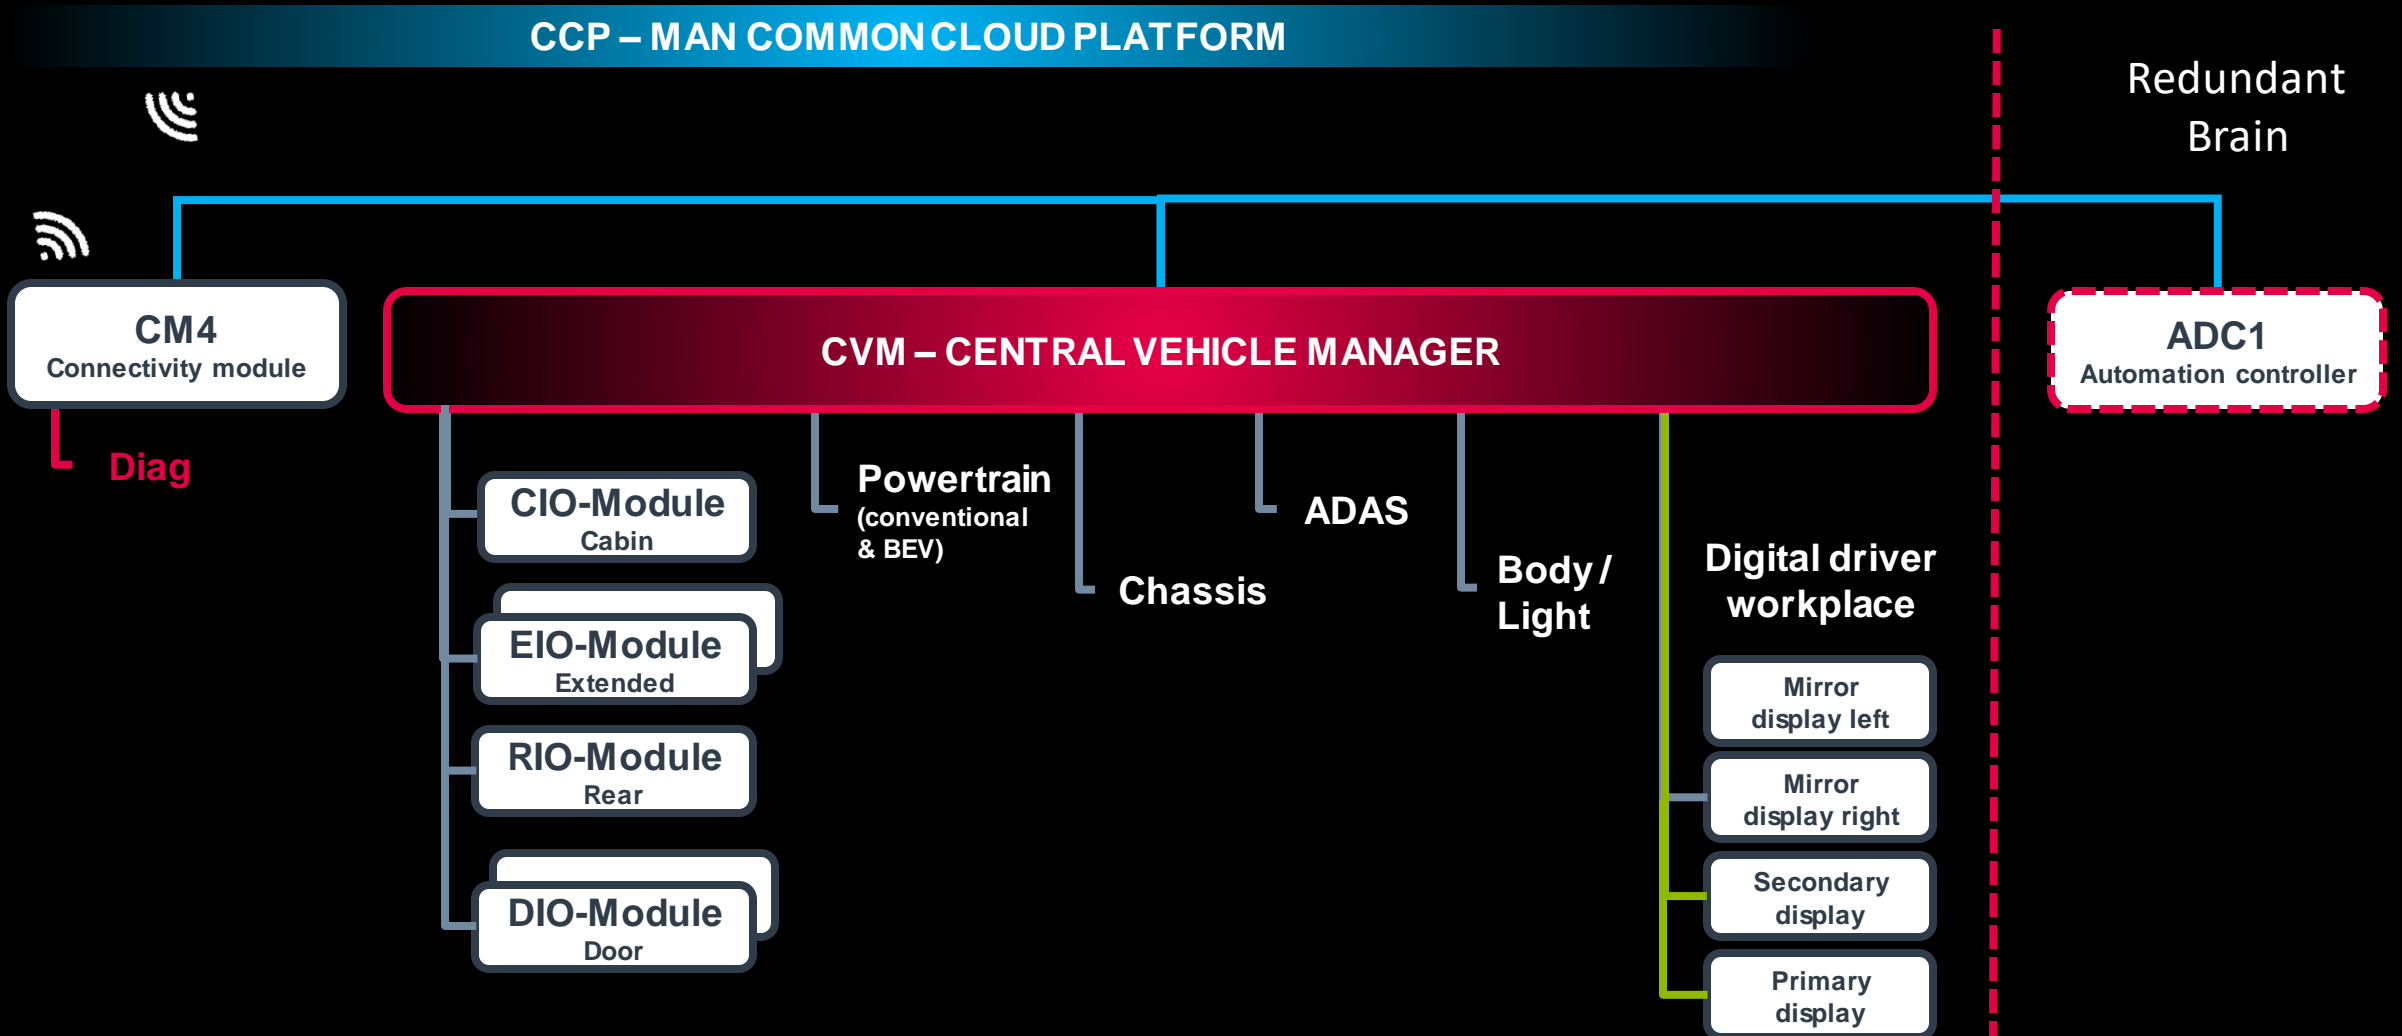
CCP – MAN COMMON CLOUD PLATFORM

Redundant Brain

CM4
Connectivity module

Diag

CVM – CENTRAL VEHICLE MANAGER

ADC1
Automation controller

CIO-Module
Cabin

EIO-Module
Extended

RIO-Module
Rear

DIO-Module
Door

Powertrain
(conventional & BEV)

Chassis

ADAS

Body / Light

Digital driver workplace

Mirror display left

Mirror display right

Secondary display

Primary display